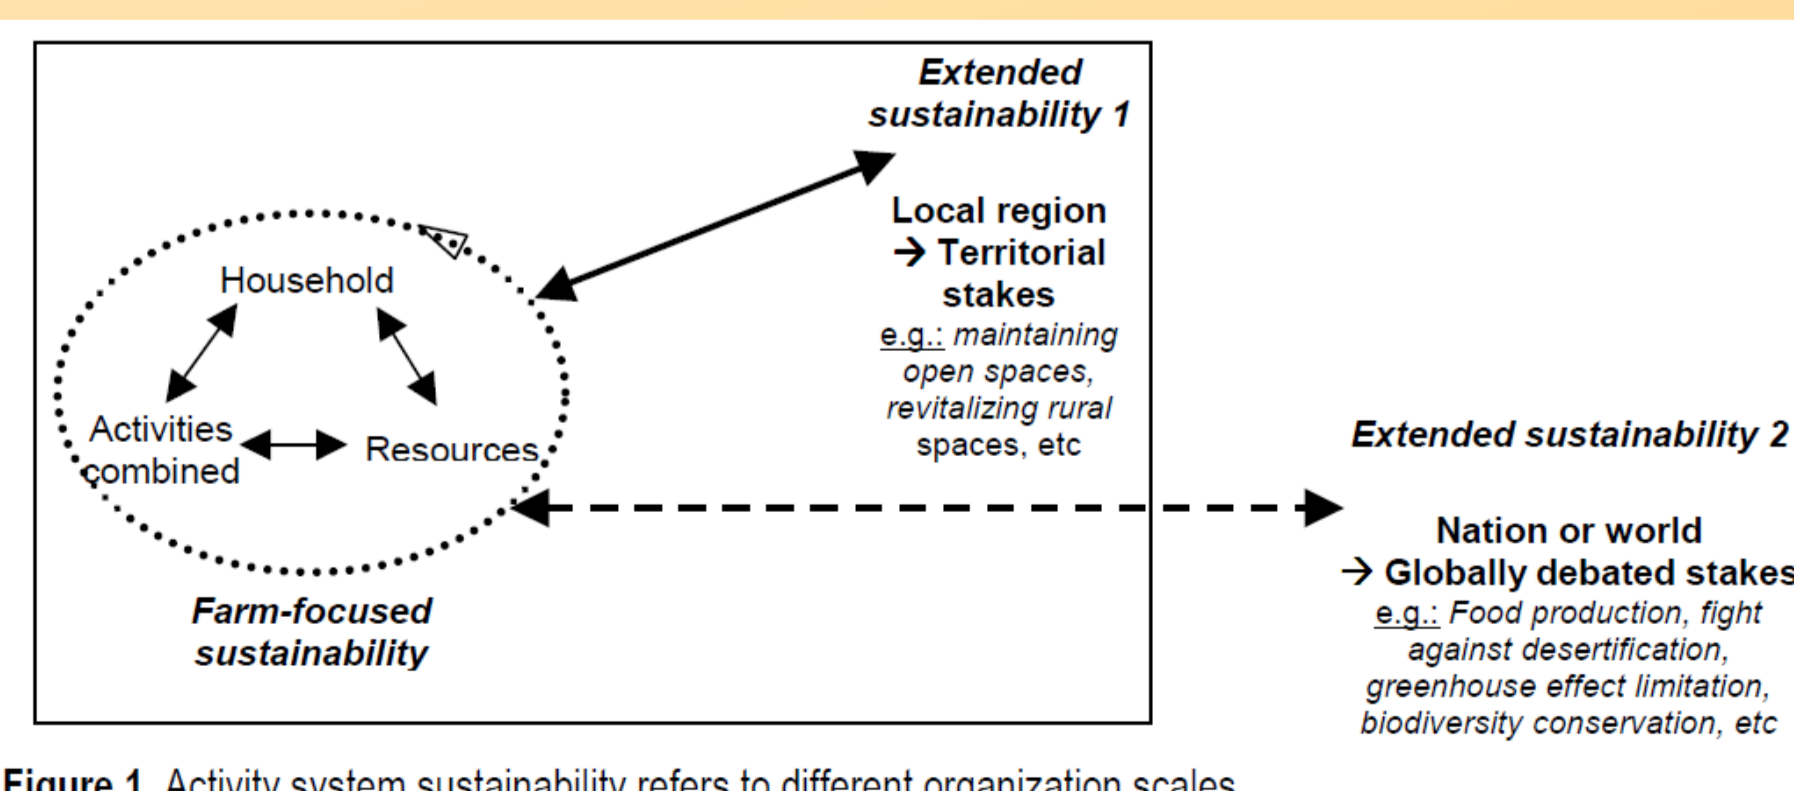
Extended sustainability 1

Local region
→ Territorial stakes
e.g.: maintaining open spaces, revitalizing rural spaces, etc

Household

Activities combined

Resources

Farm-focused sustainability

Extended sustainability 2

Nation or world
→ Globally debated stakes
e.g.: Food production, fight against desertification, greenhouse effect limitation, biodiversity conservation, etc

Figure 1. Activity system sustainability refers to different organization scales